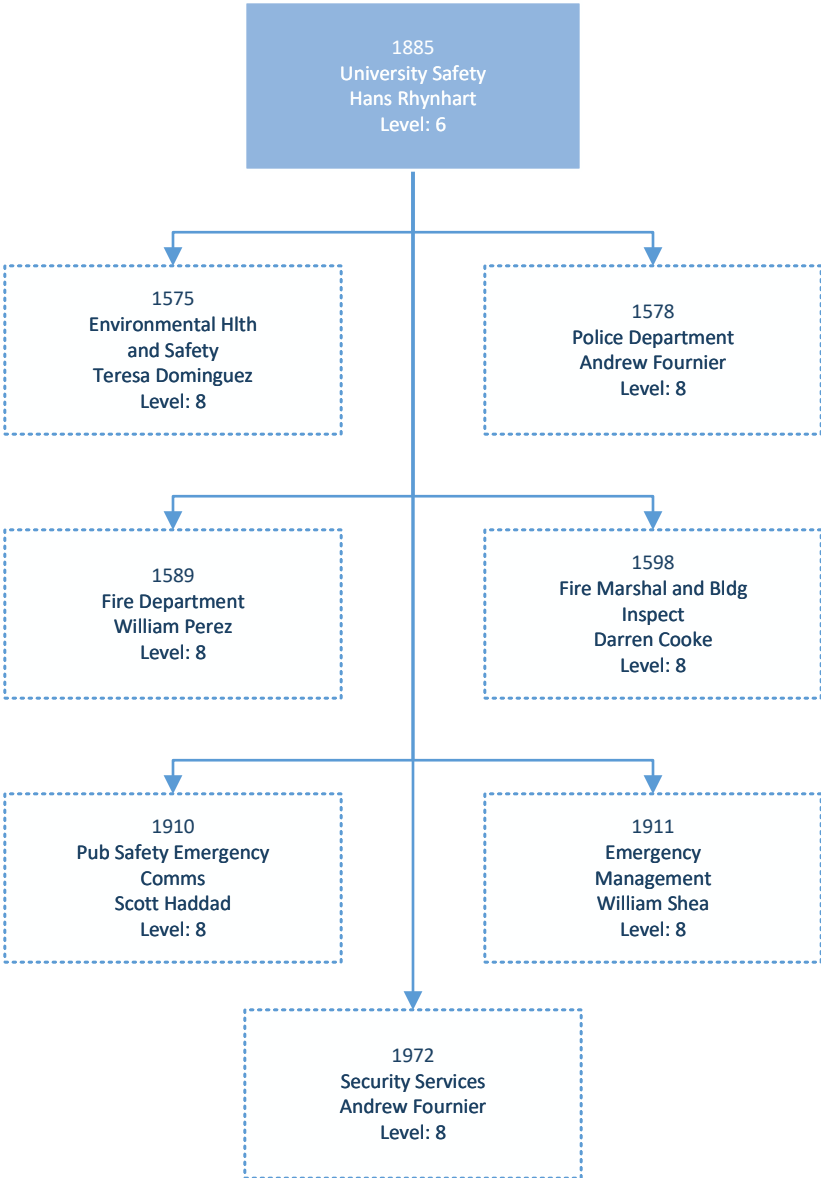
1885
University Safety
Hans Rhynhart
Level: 6

1575
Environmental Hlth and Safety
Teresa Dominguez
Level: 8

1578
Police Department
Andrew Fournier
Level: 8

1589
Fire Department
William Perez
Level: 8

1598
Fire Marshal and Bldg Inspect
Darren Cooke
Level: 8

1910
Pub Safety Emergency Comms
Scott Haddad
Level: 8

1911
Emergency Management
William Shea
Level: 8

1972
Security Services
Andrew Fournier
Level: 8